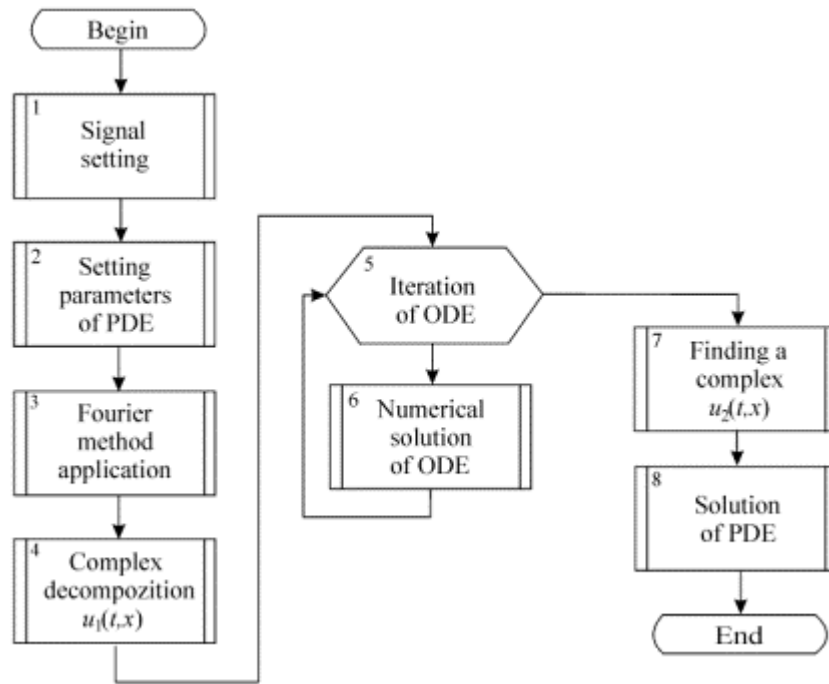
Begin

1
Signal setting

2
Setting parameters of PDE

3
Fourier method application

4
Complex decompozition $u_1(t,x)$

5
Iteration of ODE

6
Numerical solution of ODE

7
Finding a complex $u_2(t,x)$

8
Solution of PDE

End